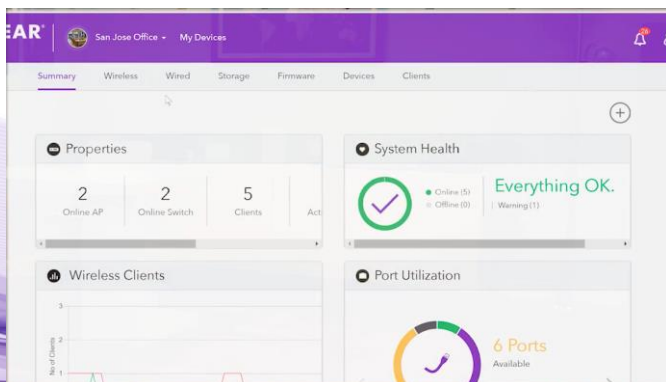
EAR®

San Jose Office My Devices

Summary Wireless Wired Storage Firmware Devices Clients

Properties

2 Online AP

2 Online Switch

5 Clients

Act

System Health

Online (5)

Offline (0)

Everything OK.

Warning (1)

Wireless Clients

3

2

1

No of Clients

Port Utilization

6 Ports

Available